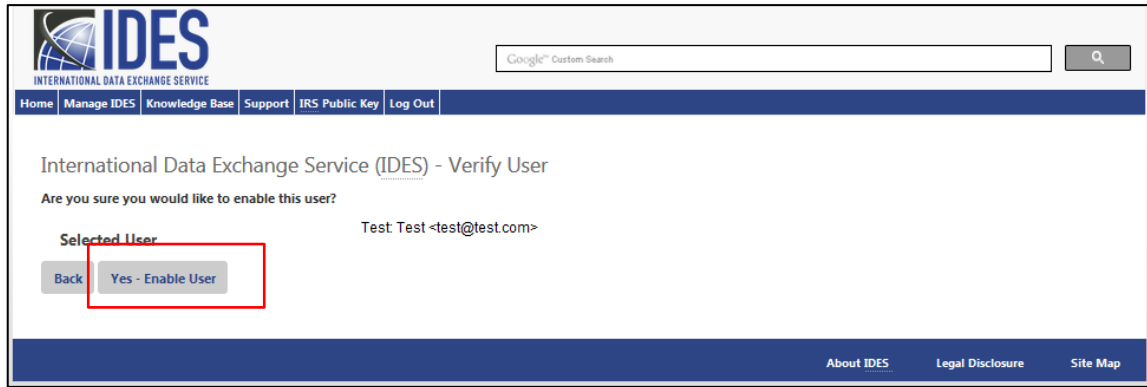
IDES
INTERNATIONAL DATA EXCHANGE SERVICE

Google™ Custom Search

Home | Manage IDES | Knowledge Base | Support | IRS Public Key | Log Out

International Data Exchange Service (IDES) - Verify User

Are you sure you would like to enable this user?

Selected User

Test Test <test@test.com>

Back

Yes - Enable User

About IDES

Legal Disclosure

Site Map